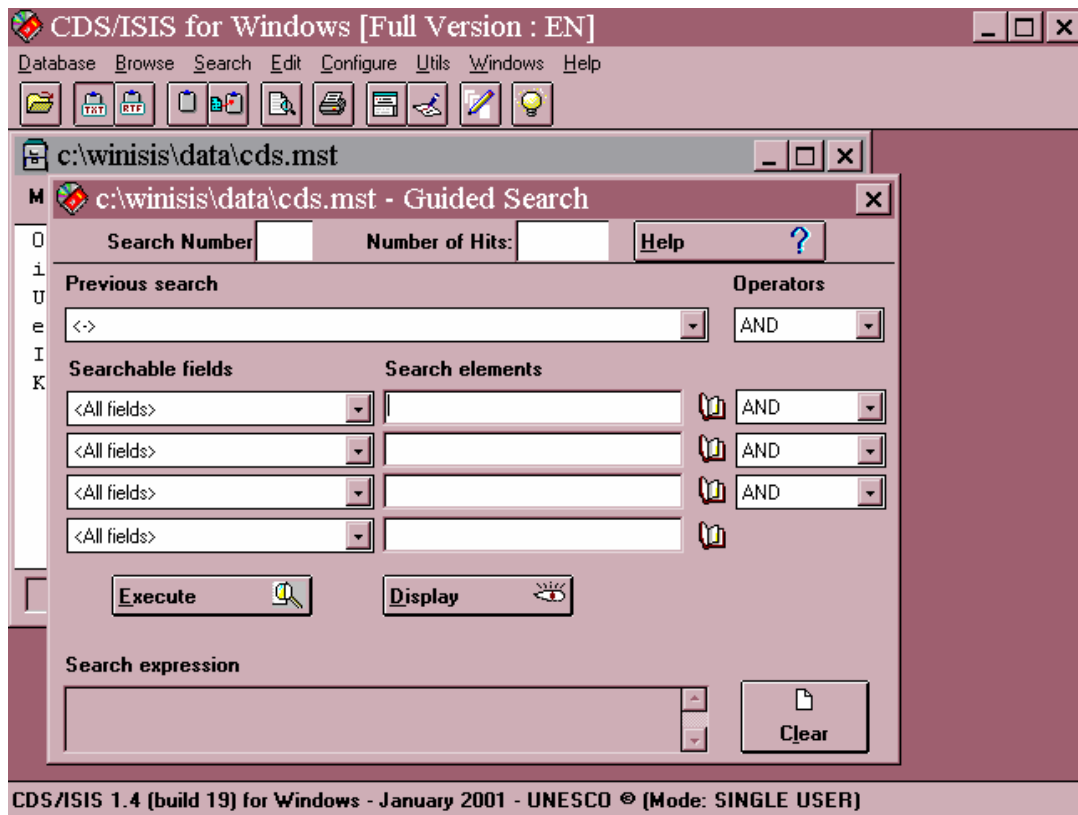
CDS/ISIS for Windows [Full Version : EN]

Database Browse Search Edit Configure Utils Windows Help

TXT RTF

c:\winisis\data\cds.mst

M

O
i
U
e
I
K

c:\winisis\data\cds.mst - Guided Search

Search Number

Number of Hits:

Help ?

Previous search

Operators

<->

AND

Searchable fields

Search elements

<All fields>

AND

<All fields>

AND

<All fields>

AND

<All fields>

Execute

Display

Search expression

Clear

CDS/ISIS 1.4 (build 19) for Windows - January 2001 - UNESCO © (Mode: SINGLE USER)